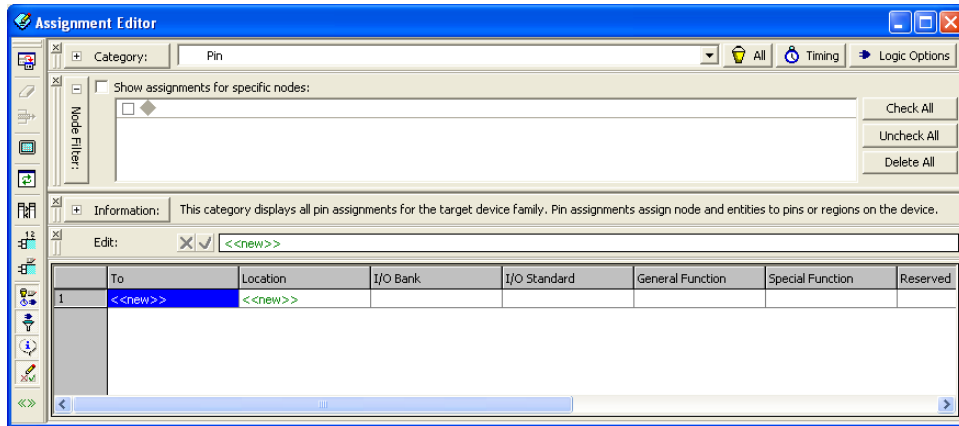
Assignment Editor

Category: Pin

All

Timing

Logic Options

Show assignments for specific nodes:

Node Filter:

Check All

Uncheck All

Delete All

Information: This category displays all pin assignments for the target device family. Pin assignments assign node and entities to pins or regions on the device.

Edit: <<new>>

|   | To | Location | I/O Bank | I/O Standard | General Function | Special Function | Reserved |
|---|---|---|---|---|---|---|---|
| 1 | <<new>> | <<new>> | | | | | |